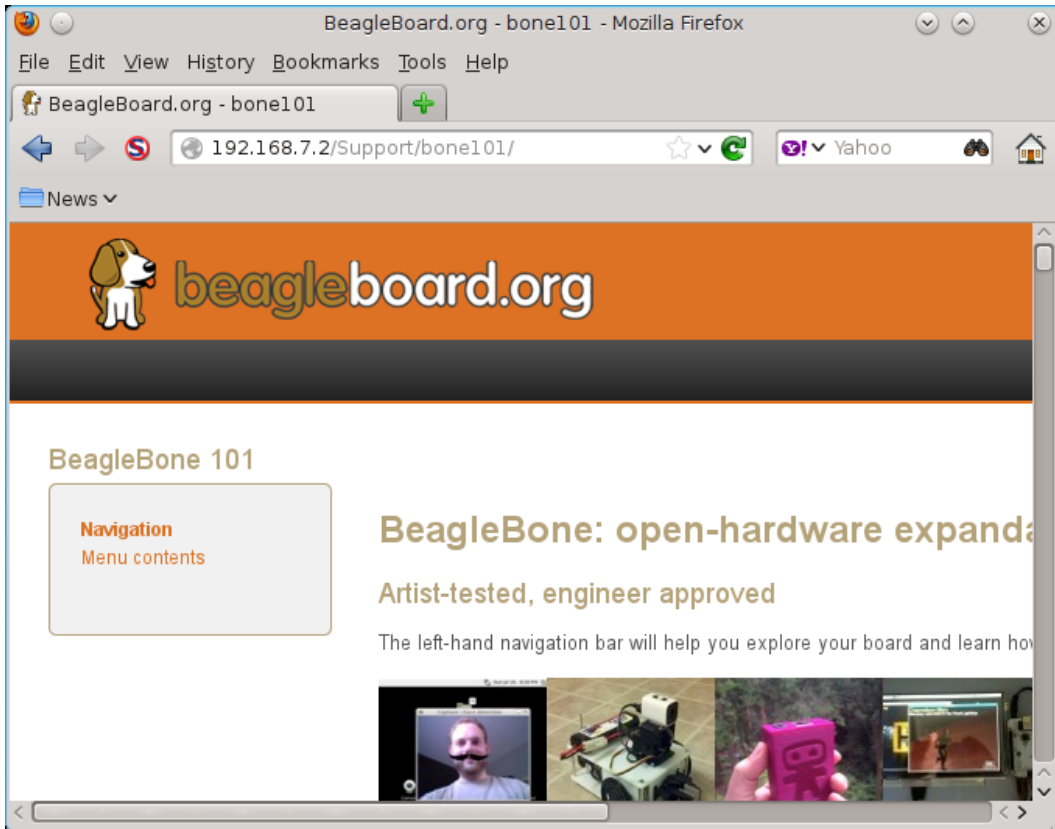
BeagleBoard.org - bone101 - Mozilla Firefox

File Edit View History Bookmarks Tools Help

BeagleBoard.org - bone101

192.168.7.2/Support/bone101/

Yahoo

News

beagleboard.org

BeagleBone 101

Navigation
Menu contents

BeagleBone: open-hardware expanda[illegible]

Artist-tested, engineer approved

The left-hand navigation bar will help you explore your board and learn ho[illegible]